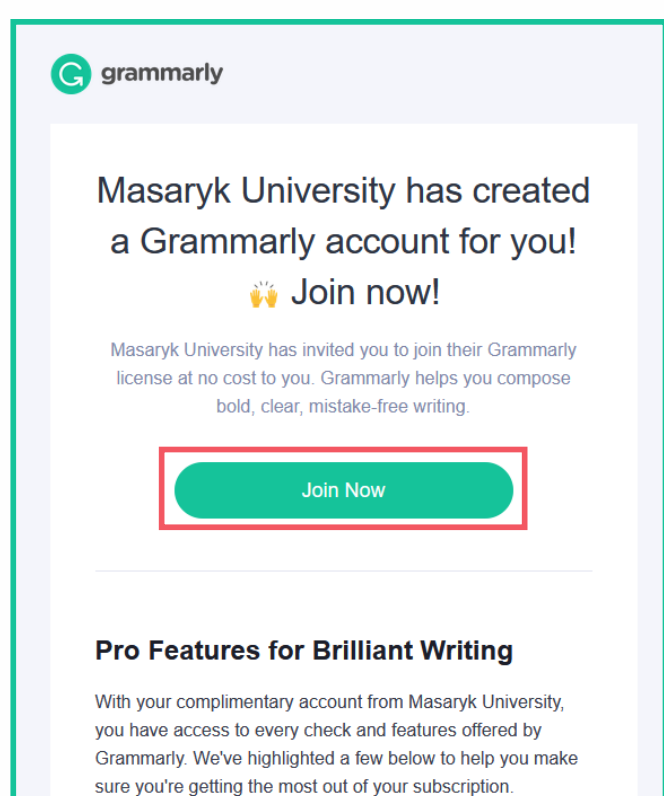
grammarly

Masaryk University has created a Grammarly account for you! 🙌 Join now!

Masaryk University has invited you to join their Grammarly license at no cost to you. Grammarly helps you compose bold, clear, mistake-free writing.

Join Now

Pro Features for Brilliant Writing

With your complimentary account from Masaryk University, you have access to every check and features offered by Grammarly. We've highlighted a few below to help you make sure you're getting the most out of your subscription.